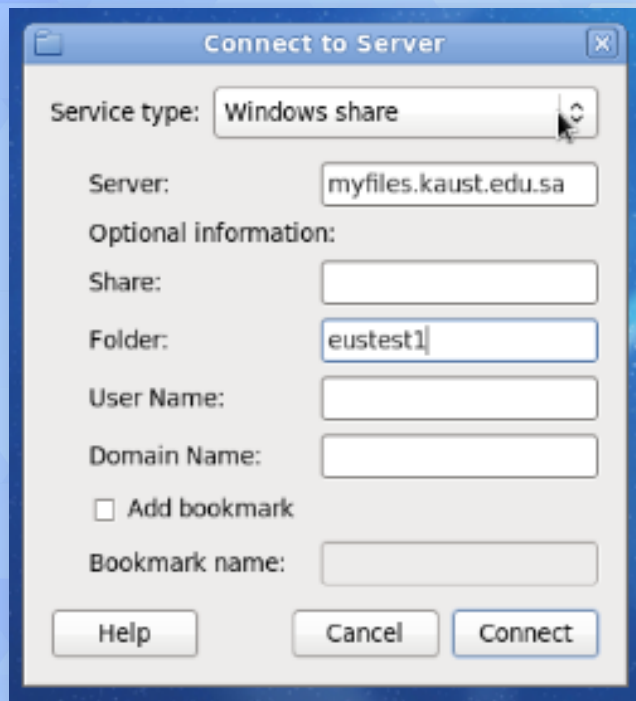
Connect to Server

Service type: Windows share

Server: myfiles.kaust.edu.sa

Optional information:

Share:

Folder: eustest1

User Name:

Domain Name:

Add bookmark

Bookmark name:

Help

Cancel

Connect